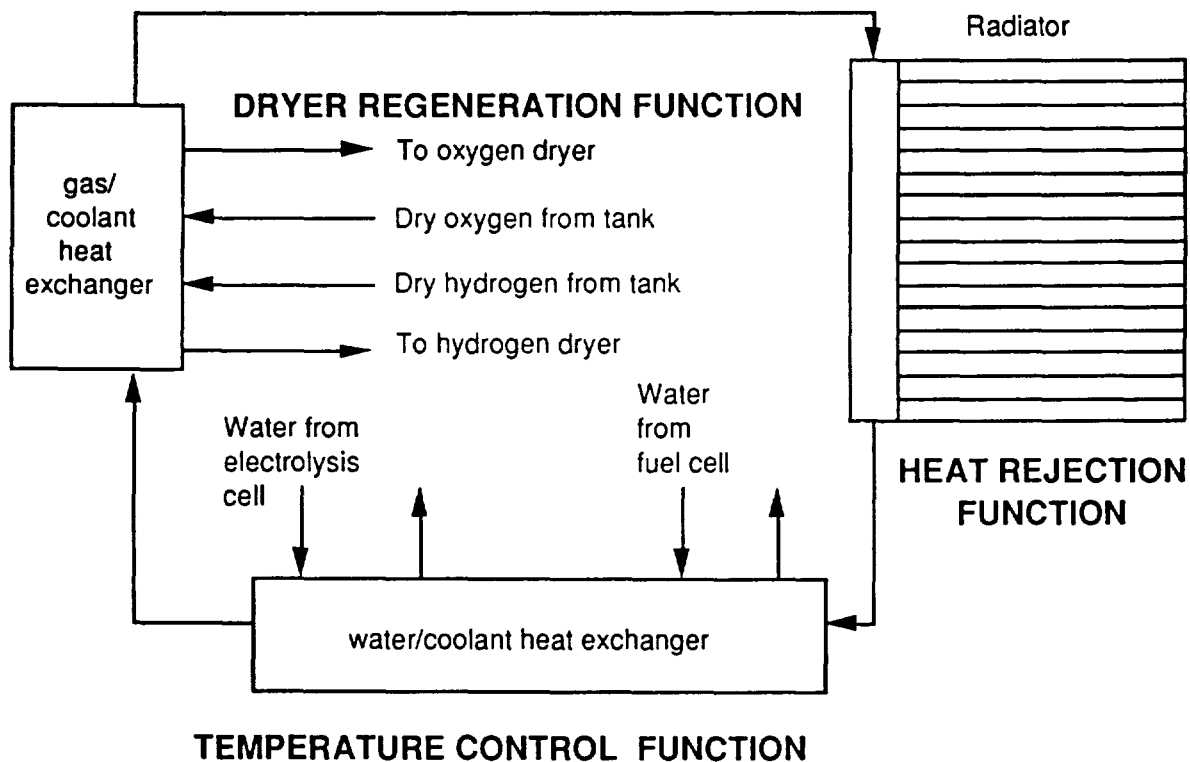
Radiator

DRYER REGENERATION FUNCTION

gas/ coolant heat exchanger

To oxygen dryer

Dry oxygen from tank

Dry hydrogen from tank

To hydrogen dryer

Water from electrolysis cell

Water from fuel cell

HEAT REJECTION FUNCTION

water/coolant heat exchanger

TEMPERATURE CONTROL FUNCTION